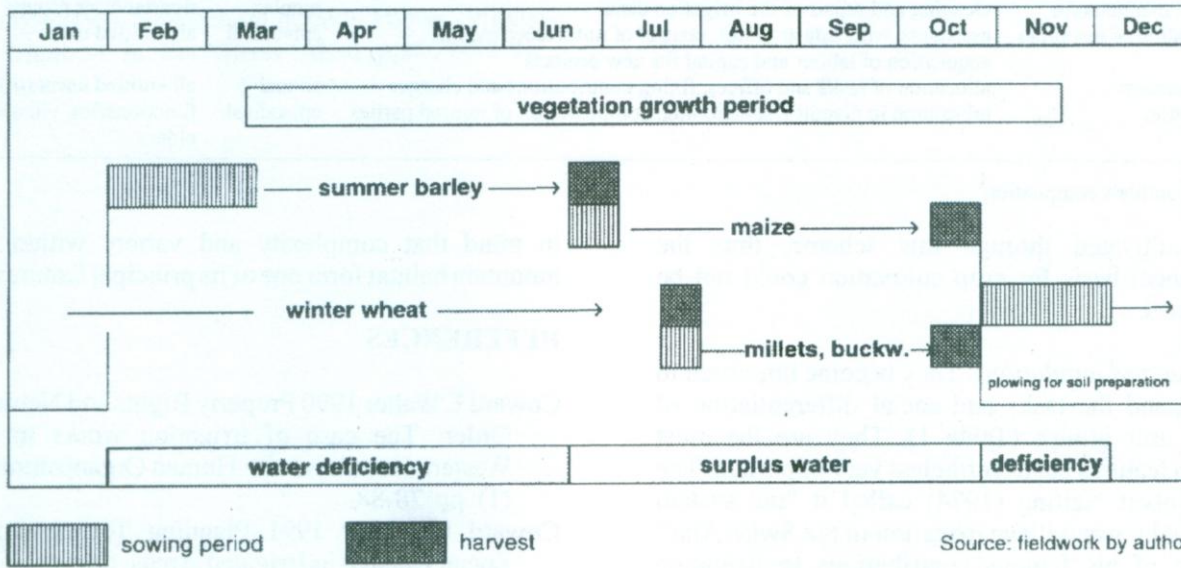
| Jan | Feb | Mar | Apr | May | Jun | Jul | Aug | Sep | Oct | Nov | Dec |
|---|---|---|---|---|---|---|---|---|---|---|---|

vegetation growth period

summer barley

maize

winter wheat

millets, buckw.

plowing for soil preparation

water deficiency

surplus water

deficiency

sowing period

harvest

Source: fieldwork by autho